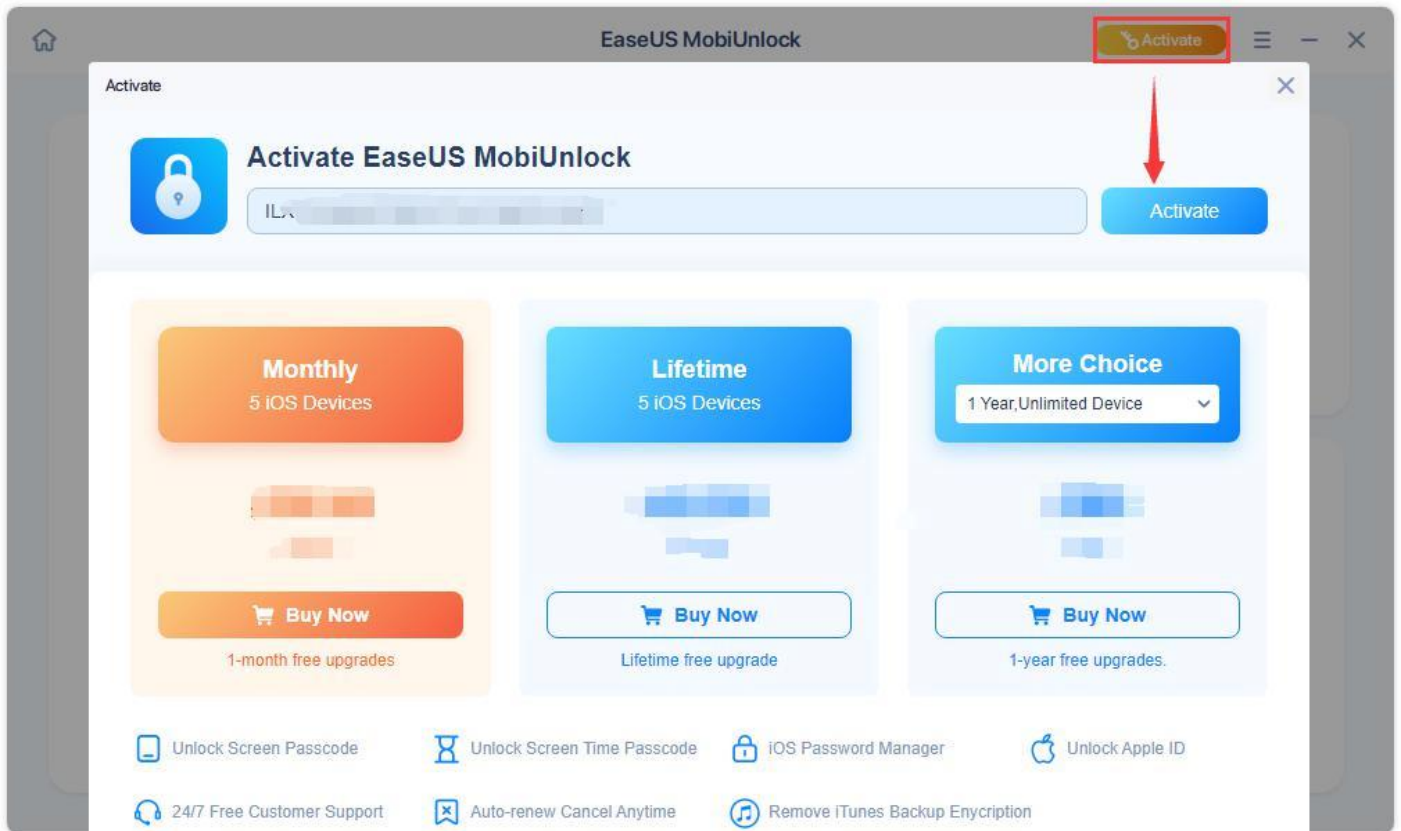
EaseUS MobiUnlock

Activate

Activate

Activate EaseUS MobiUnlock

IL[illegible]

Activate

Monthly
5 iOS Devices

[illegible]

Buy Now
1-month free upgrades

Lifetime
5 iOS Devices

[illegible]

Buy Now
Lifetime free upgrade

More Choice
1 Year,Unlimited Device

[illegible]

Buy Now
1-year free upgrades.

Unlock Screen Passcode
Unlock Screen Time Passcode
iOS Password Manager
Unlock Apple ID
24/7 Free Customer Support
Auto-renew Cancel Anytime
Remove iTunes Backup Enycription